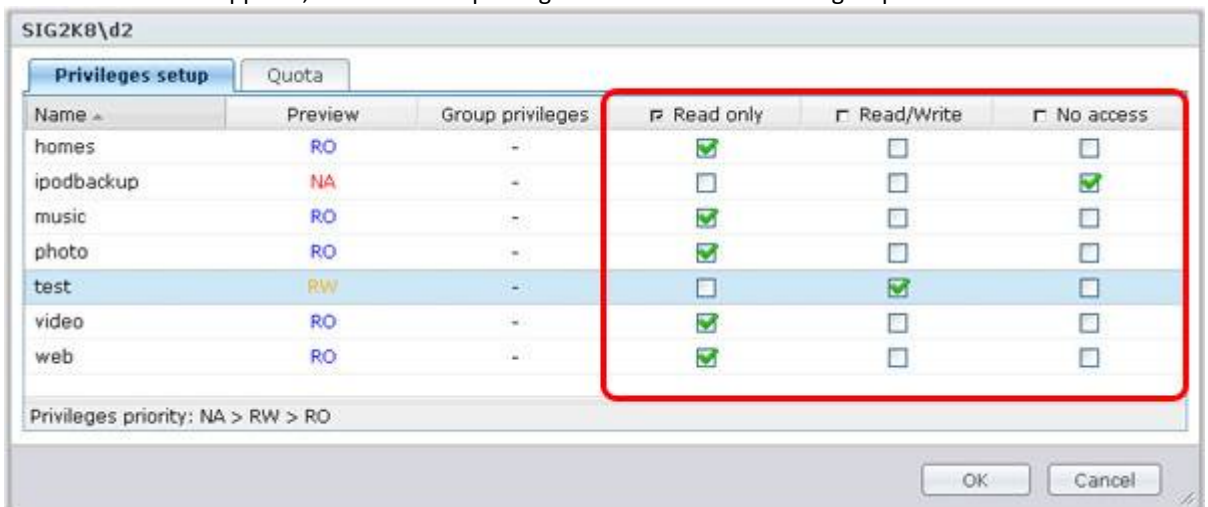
SIG2K8\d2

Privileges setup | Quota

| Name | Preview | Group privileges | Read only | Read/Write | No access |
|---|---|---|---|---|---|
| homes | RO | - | ☑ | ☐ | ☐ |
| ipodbackup | NA | - | ☐ | ☐ | ☑ |
| music | RO | - | ☑ | ☐ | ☐ |
| photo | RO | - | ☑ | ☐ | ☐ |
| test | RW | - | ☐ | ☑ | ☐ |
| video | RO | - | ☑ | ☐ | ☐ |
| web | RO | - | ☑ | ☐ | ☐ |

Privileges priority: NA > RW > RO

OK Cancel